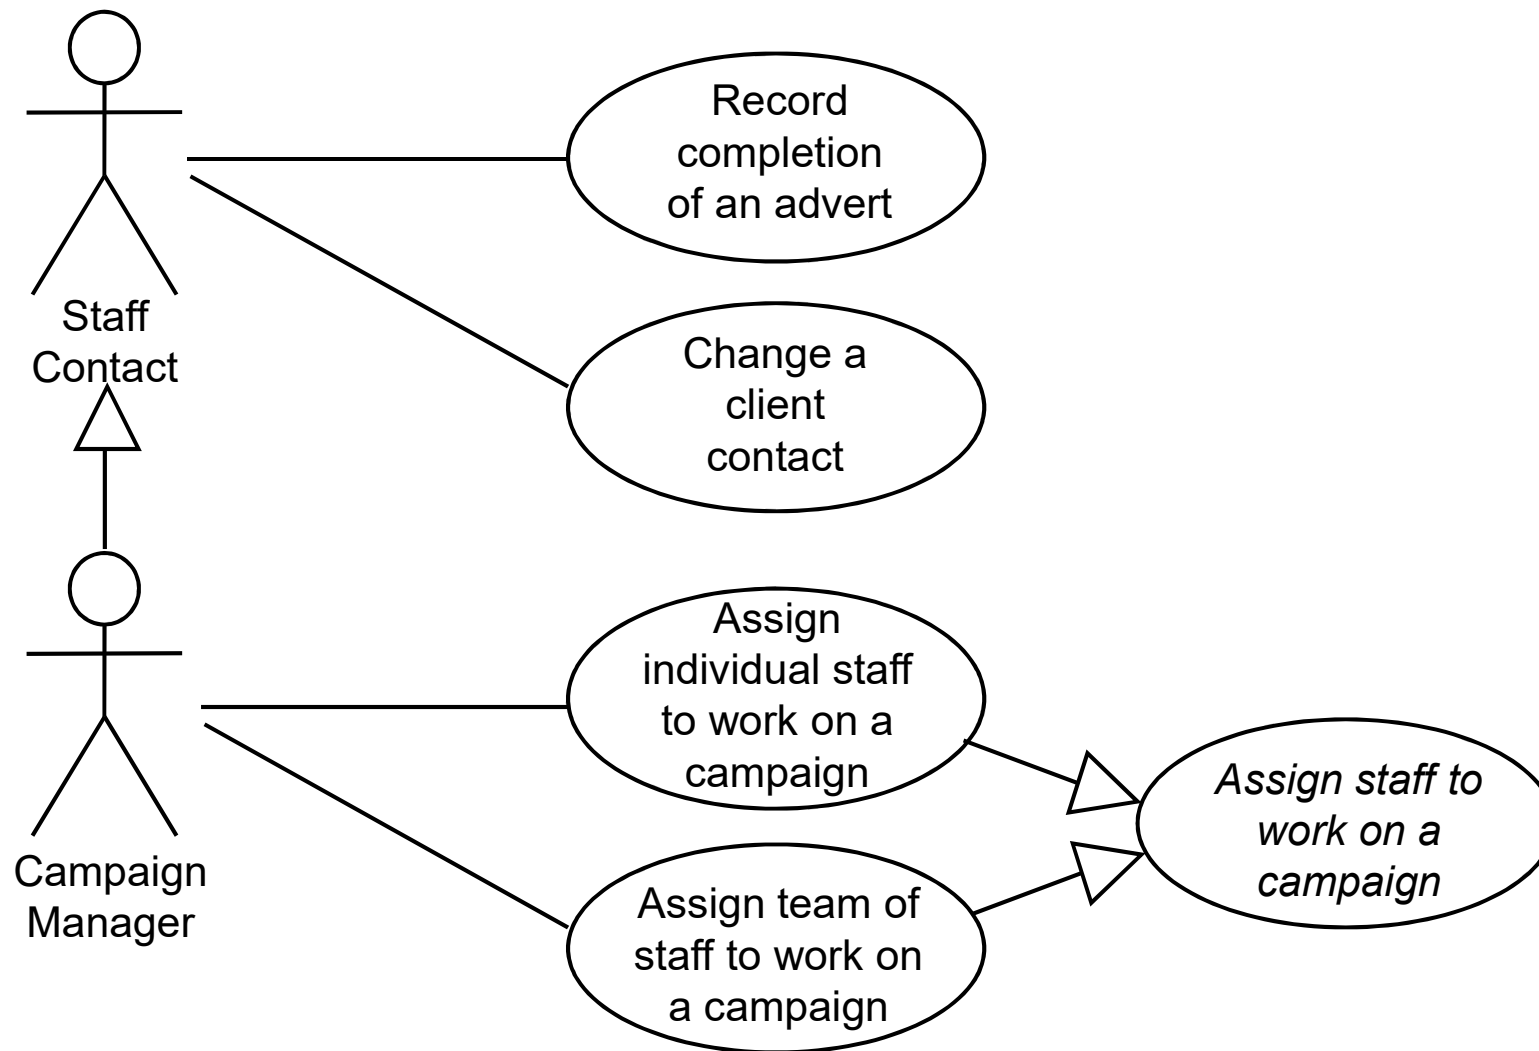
Staff Contact

Record completion of an advert

Change a client contact

Campaign Manager

Assign individual staff to work on a campaign

Assign team of staff to work on a campaign

*Assign staff to work on a campaign*